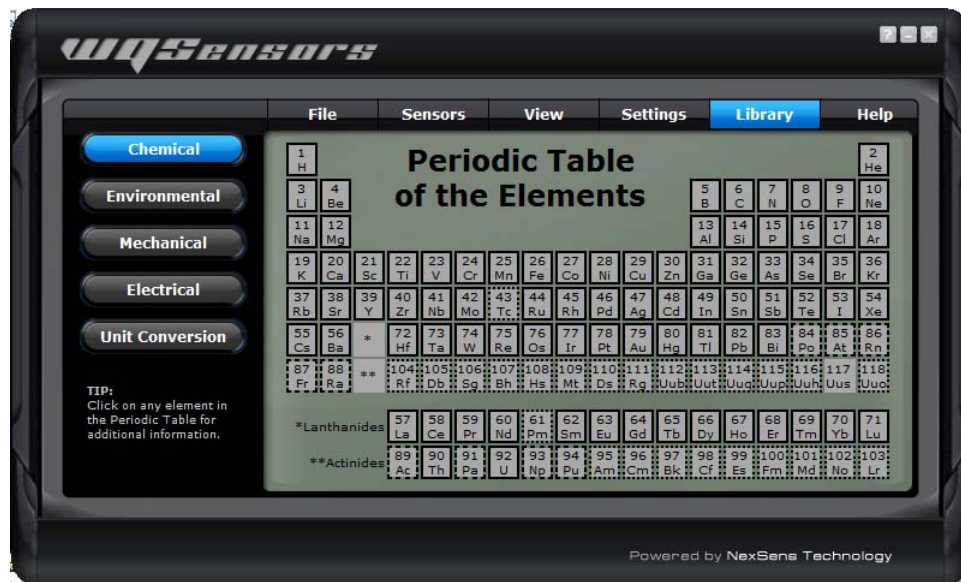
WQSensors

File | Sensors | View | Settings | Library | Help

Chemical
Environmental
Mechanical
Electrical
Unit Conversion

TIP:
Click on any element in the Periodic Table for additional information.

Periodic Table of the Elements

| 1 H | | | | | | | | | | | | | | | | | 2 He |
|---|---|---|---|---|---|---|---|---|---|---|---|---|---|---|---|---|---|
| 3 Li | 4 Be | | | | | | | | | | | 5 B | 6 C | 7 N | 8 O | 9 F | 10 Ne |
| 11 Na | 12 Mg | | | | | | | | | | | 13 Al | 14 Si | 15 P | 16 S | 17 Cl | 18 Ar |
| 19 K | 20 Ca | 21 Sc | 22 Ti | 23 V | 24 Cr | 25 Mn | 26 Fe | 27 Co | 28 Ni | 29 Cu | 30 Zn | 31 Ga | 32 Ge | 33 As | 34 Se | 35 Br | 36 Kr |
| 37 Rb | 38 Sr | 39 Y | 40 Zr | 41 Nb | 42 Mo | 43 Tc | 44 Ru | 45 Rh | 46 Pd | 47 Ag | 48 Cd | 49 In | 50 Sn | 51 Sb | 52 Te | 53 I | 54 Xe |
| 55 Cs | 56 Ba | * | 72 Hf | 73 Ta | 74 W | 75 Re | 76 Os | 77 Ir | 78 Pt | 79 Au | 80 Hg | 81 Tl | 82 Pb | 83 Bi | 84 Po | 85 At | 86 Rn |
| 87 Fr | 88 Ra | ** | 104 Rf | 105 Db | 106 Sg | 107 Bh | 108 Hs | 109 Mt | 110 Ds | 111 Rg | 112 Uub | 113 Uut | 114 Uuq | 115 Uup | 116 Uuh | 117 Uus | 118 Uuo |

| *Lanthanides | 57 La | 58 Ce | 59 Pr | 60 Nd | 61 Pm | 62 Sm | 63 Eu | 64 Gd | 65 Tb | 66 Dy | 67 Ho | 68 Er | 69 Tm | 70 Yb | 71 Lu |
|---|---|---|---|---|---|---|---|---|---|---|---|---|---|---|---|
| **Actinides | 89 Ac | 90 Th | 91 Pa | 92 U | 93 Np | 94 Pu | 95 Am | 96 Cm | 97 Bk | 98 Cf | 99 Es | 100 Fm | 101 Md | 102 No | 103 Lr |

Powered by NexSens Technology